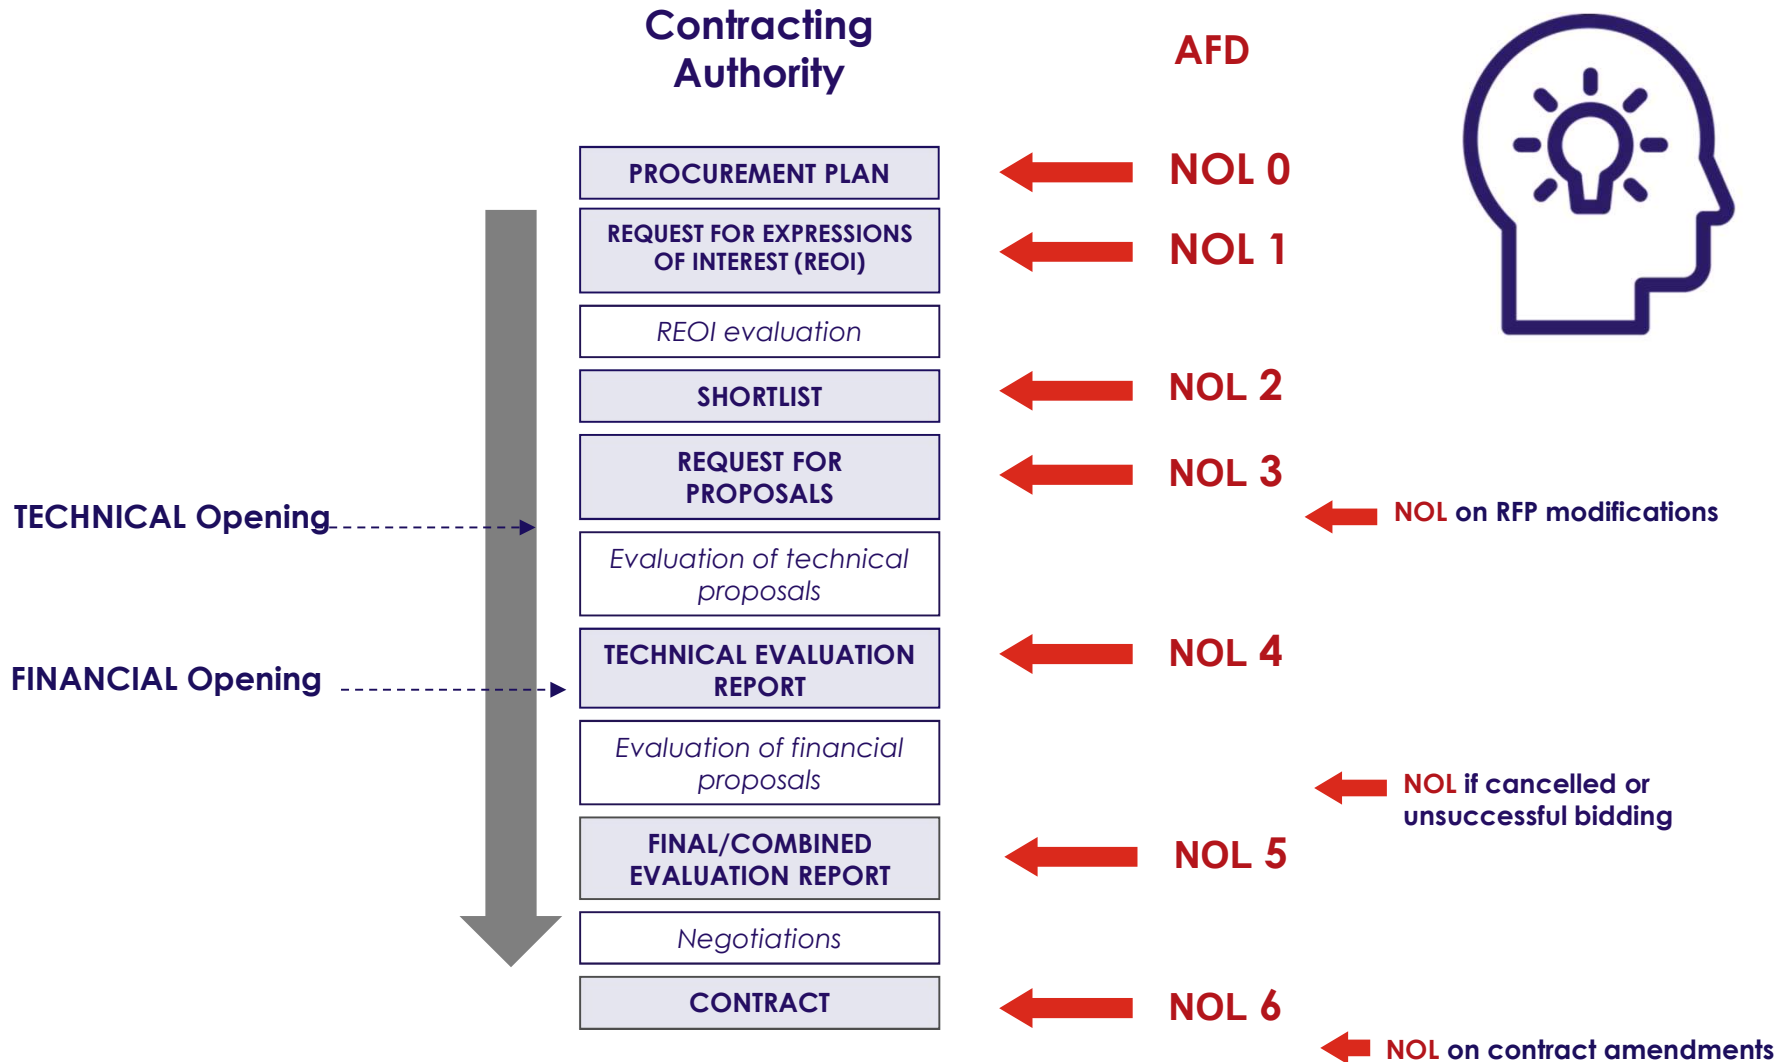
Contracting Authority

AFD

PROCUREMENT PLAN

NOL 0

REQUEST FOR EXPRESSIONS OF INTEREST (REOI)

NOL 1

REOI evaluation

SHORTLIST

NOL 2

REQUEST FOR PROPOSALS

NOL 3

NOL on RFP modifications

TECHNICAL Opening

Evaluation of technical proposals

FINANCIAL Opening

TECHNICAL EVALUATION REPORT

NOL 4

Evaluation of financial proposals

NOL if cancelled or unsuccessful bidding

FINAL/COMBINED EVALUATION REPORT

NOL 5

Negotiations

CONTRACT

NOL 6

NOL on contract amendments